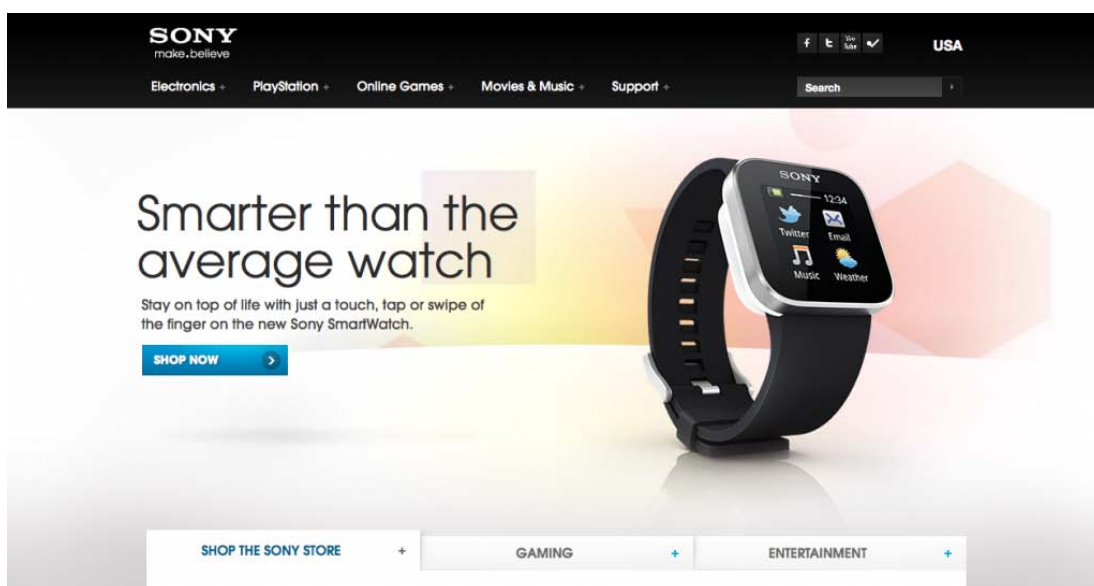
SONY
make.believe

f t You Tube ✓ USA

Electronics + PlayStation + Online Games + Movies & Music + Support +

Search

Smarter than the average watch

Stay on top of life with just a touch, tap or swipe of the finger on the new Sony SmartWatch.

SHOP NOW

SONY
12:34
Twitter Email
Music Weather

SHOP THE SONY STORE + GAMING + ENTERTAINMENT +